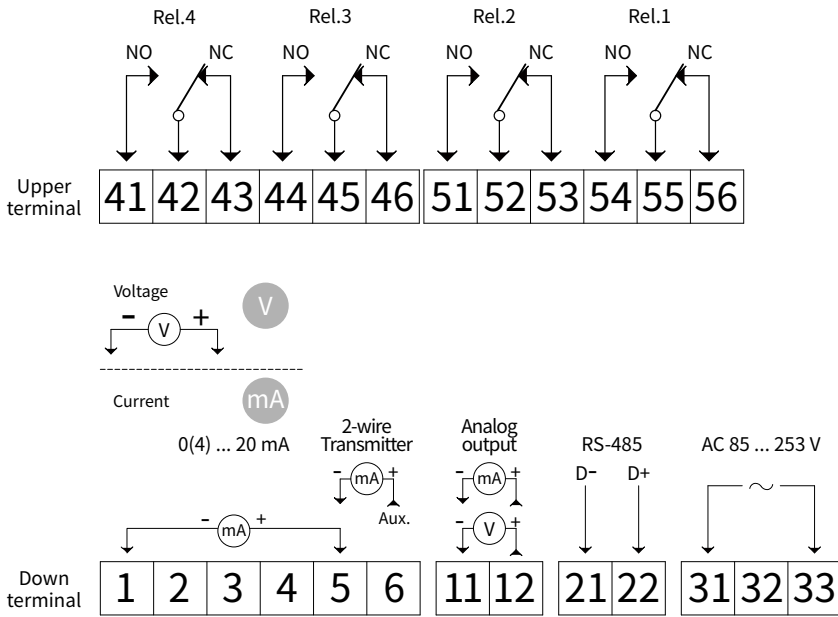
Rel.4 Rel.3 Rel.2 Rel.1

NO NC NO NC NO NC NO NC

Upper terminal

| 41 | 42 | 43 | 44 | 45 | 46 | 51 | 52 | 53 | 54 | 55 | 56 |
|---|---|---|---|---|---|---|---|---|---|---|---|

Voltage

– V +

V

Current

mA

0(4) ... 20 mA

2-wire Transmitter

– mA +

Aux.

Analog output

– mA +

– V +

RS-485

D– D+

AC 85 ... 253 V

~

– mA +

Down terminal

| 1 | 2 | 3 | 4 | 5 | 6 | 11 | 12 | 21 | 22 | 31 | 32 | 33 |
|---|---|---|---|---|---|---|---|---|---|---|---|---|